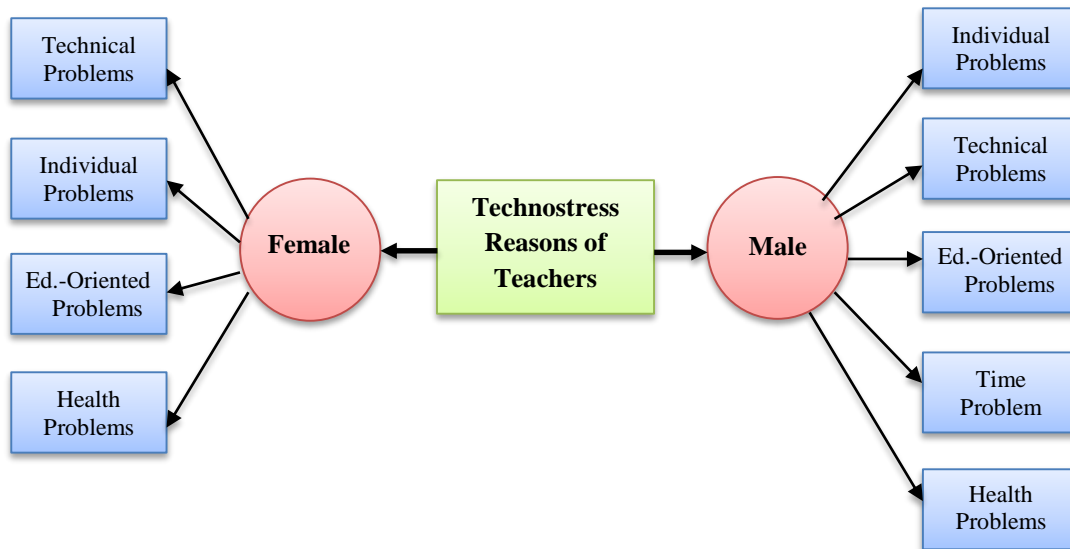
Technostress Reasons of Teachers

Female

Technical Problems

Individual Problems

Ed.-Oriented Problems

Health Problems

Male

Individual Problems

Technical Problems

Ed.-Oriented Problems

Time Problem

Health Problems